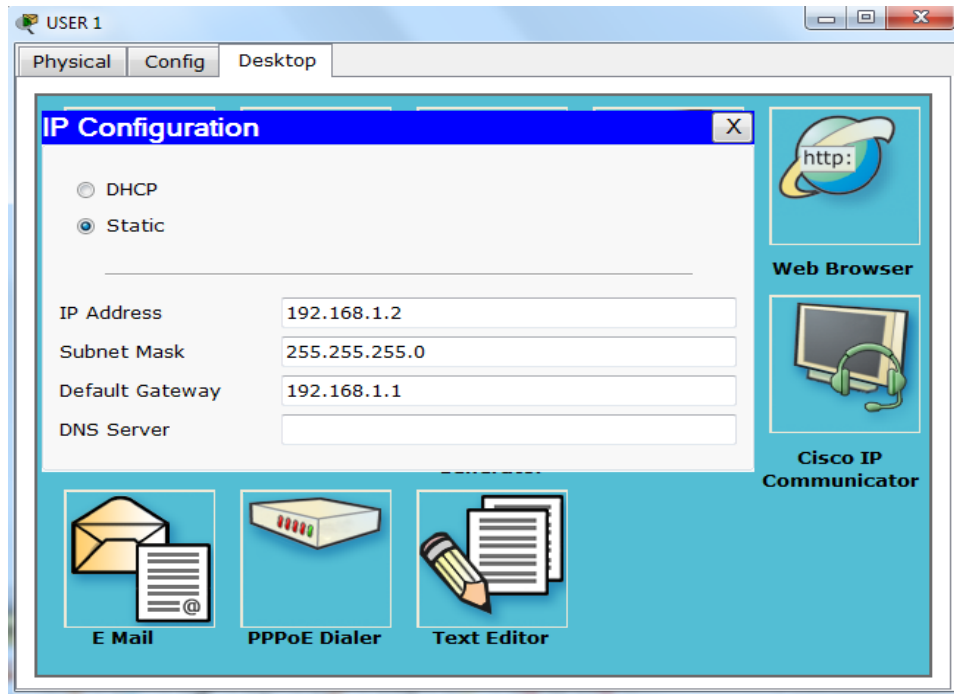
USER 1

Physical | Config | Desktop

IP Configuration X

DHCP

Static

IP Address 192.168.1.2

Subnet Mask 255.255.255.0

Default Gateway 192.168.1.1

DNS Server

http:

Web Browser

Cisco IP Communicator

E Mail

PPPoE Dialer

Text Editor